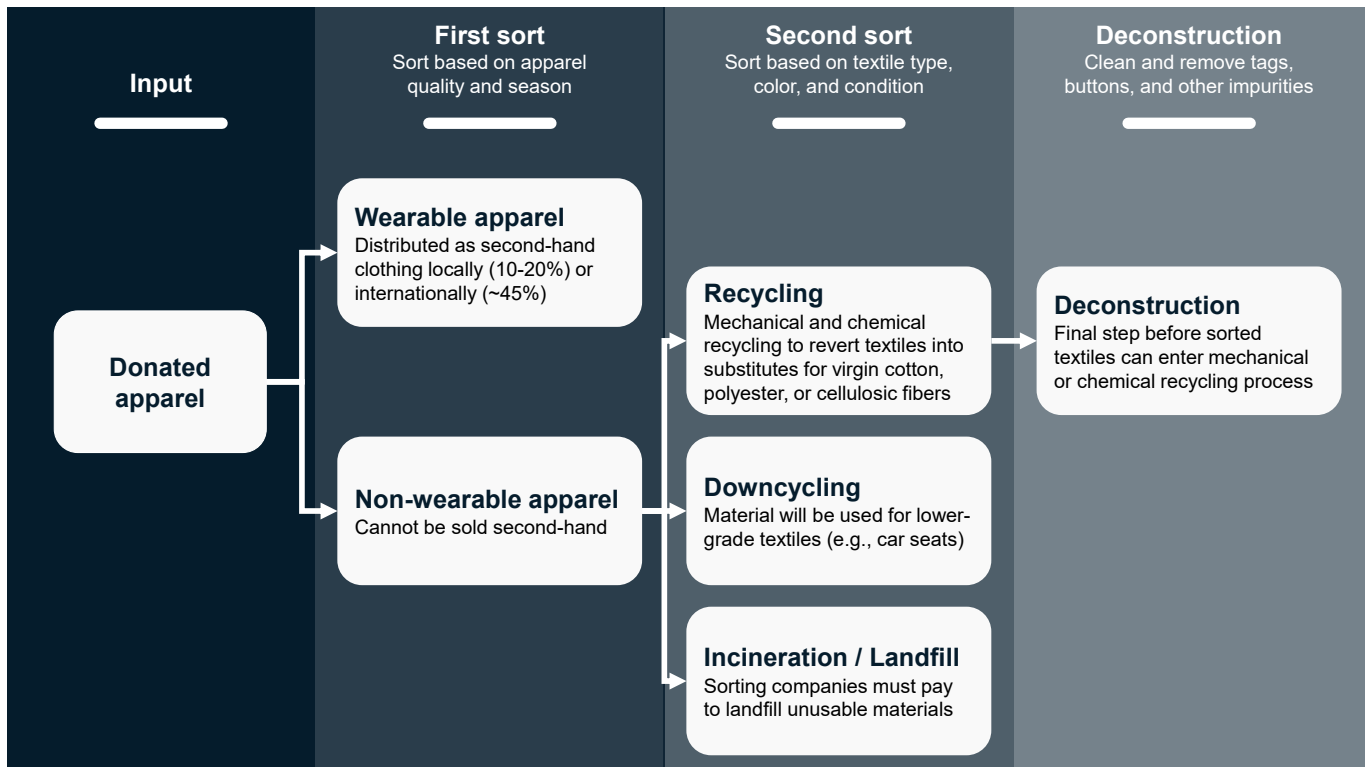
Input

First sort
Sort based on apparel quality and season

Second sort
Sort based on textile type, color, and condition

Deconstruction
Clean and remove tags, buttons, and other impurities

Donated apparel

Wearable apparel
Distributed as second-hand clothing locally (10-20%) or internationally (~45%)

Non-wearable apparel
Cannot be sold second-hand

Recycling
Mechanical and chemical recycling to revert textiles into substitutes for virgin cotton, polyester, or cellulosic fibers

Downcycling
Material will be used for lower-grade textiles (e.g., car seats)

Incineration / Landfill
Sorting companies must pay to landfill unusable materials

Deconstruction
Final step before sorted textiles can enter mechanical or chemical recycling process